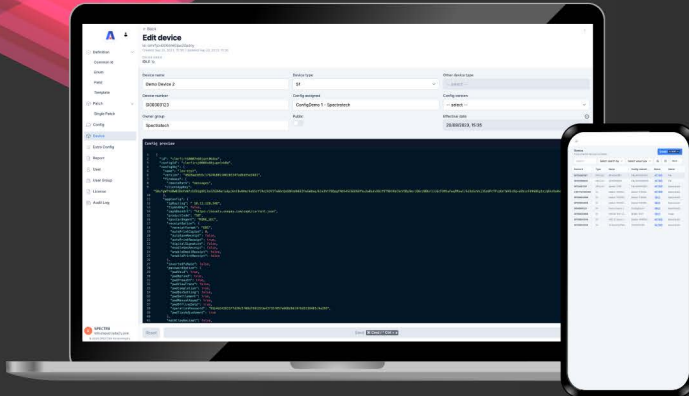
Edit device

Definition
Common id
Shell
Field
Template
Patch
Single Patch
Config
Device
Extra Config
Report
User
User Group
License
Audit Log

Device name
Demo Device 2
Device type
D1
Other device type
Device number
DC00001123
Config assigned
ConfigDemo 1 - Spectrotech
Config version
-- select --
Owner group
Spectrotech
Fallo
Effective date
28/09/2023, 15:35

Config preview

Reset
Save